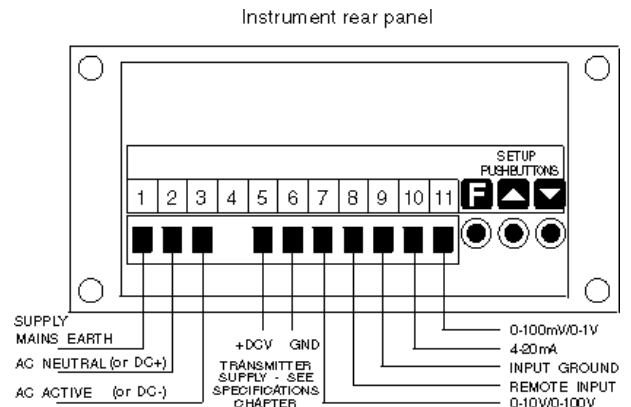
Instrument rear panel

SETUP PUSHBUTTONS

F

1 2 3 4 5 6 7 8 9 10 11

SUPPLY MAINS EARTH

AC NEUTRAL (or DC+)

AC ACTIVE (or DC-)

+DCV GND

TRANSMITTER SUPPLY - SEE SPECIFICATIONS CHAPTER

0-100mV/0-1V

4-20mA

INPUT GROUND

REMOTE INPUT

0-10V/0-100V